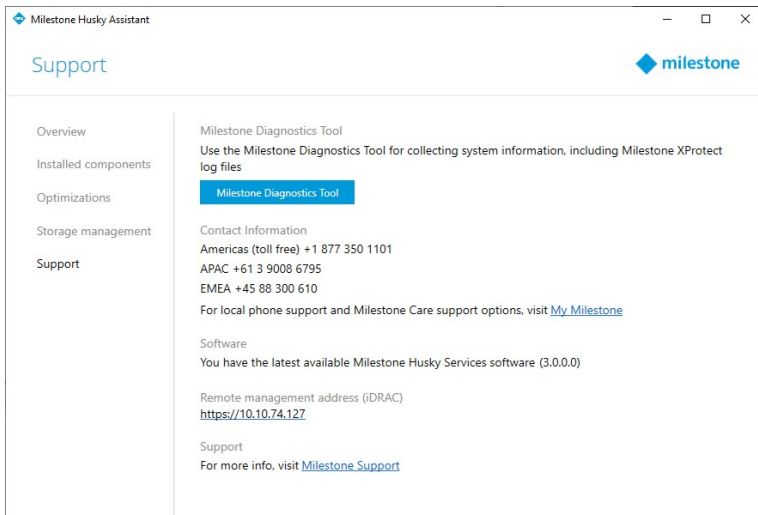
Milestone Husky Assistant

Support

milestone

Overview

Installed components

Optimizations

Storage management

Support

Milestone Diagnostics Tool

Use the Milestone Diagnostics Tool for collecting system information, including Milestone XProtect log files

Milestone Diagnostics Tool

Contact Information

Americas (toll free) +1 877 350 1101

APAC +61 3 9008 6795

EMEA +45 88 300 610

For local phone support and Milestone Care support options, visit My Milestone

Software

You have the latest available Milestone Husky Services software (3.0.0.0)

Remote management address (iDRAC)

https://10.10.74.127

Support

For more info, visit Milestone Support